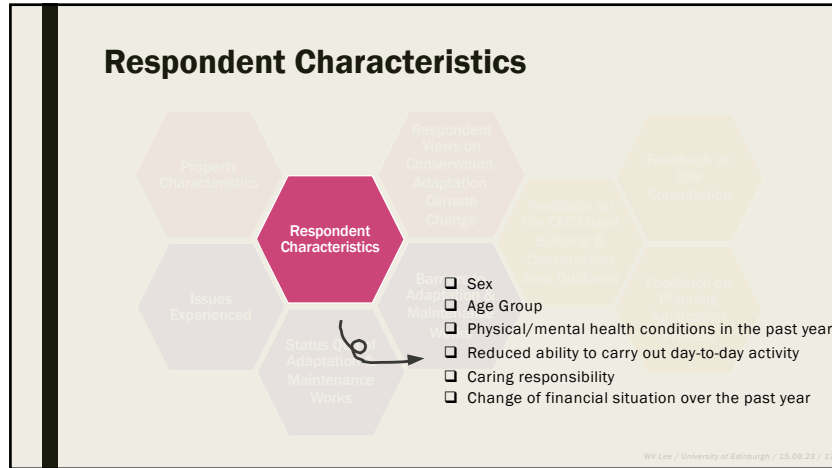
Respondent Characteristics

Property Characteristics

Respondent Characteristics

Respondent Views on Conservation, Adaptation, Climate Change

Feedback on the CEC Listed Building & Conservation Area Guidance

Feedback on this Consultation

Issues Experienced

Barriers to Adaptation/ Maintenance Works

Status of Adaptation/ Maintenance Works

Feedback on Planning Application

❑ Sex
❑ Age Group
❑ Physical/mental health conditions in the past year
❑ Reduced ability to carry out day-to-day activity
❑ Caring responsibility
❑ Change of financial situation over the past year

WV Lee / University of Edinburgh / 15.08.23 / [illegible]